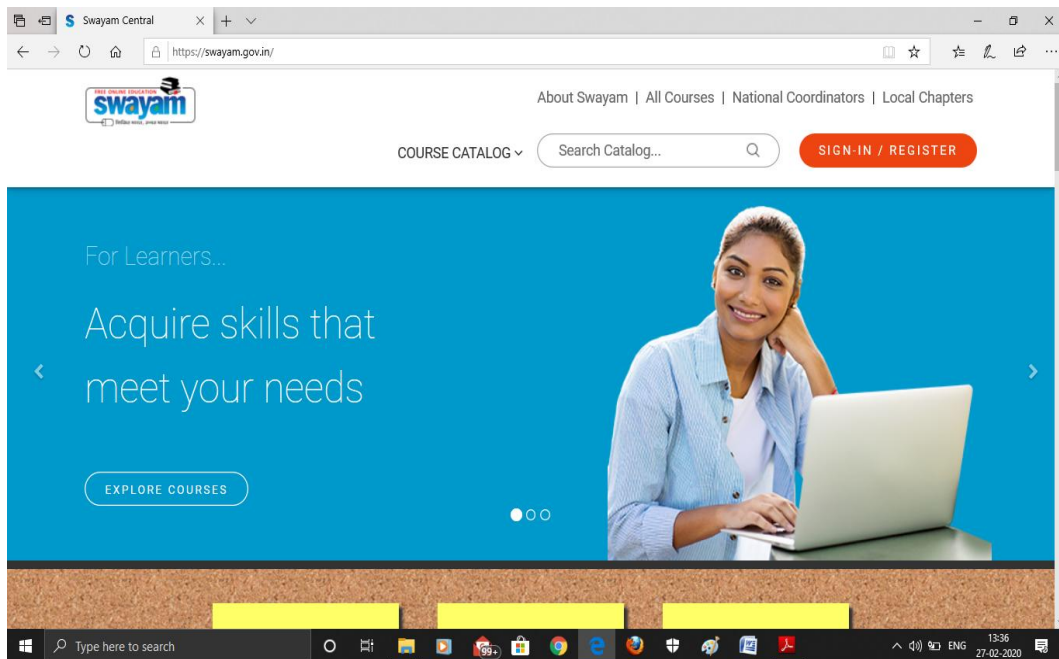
Swayam Central

https://swayam.gov.in/

FREE ONLINE EDUCATION
swayam
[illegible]

About Swayam | All Courses | National Coordinators | Local Chapters

COURSE CATALOG

Search Catalog...

SIGN-IN / REGISTER

For Learners...

Acquire skills that meet your needs

EXPLORE COURSES

Type here to search

99+

ENG

13:36
27-02-2020